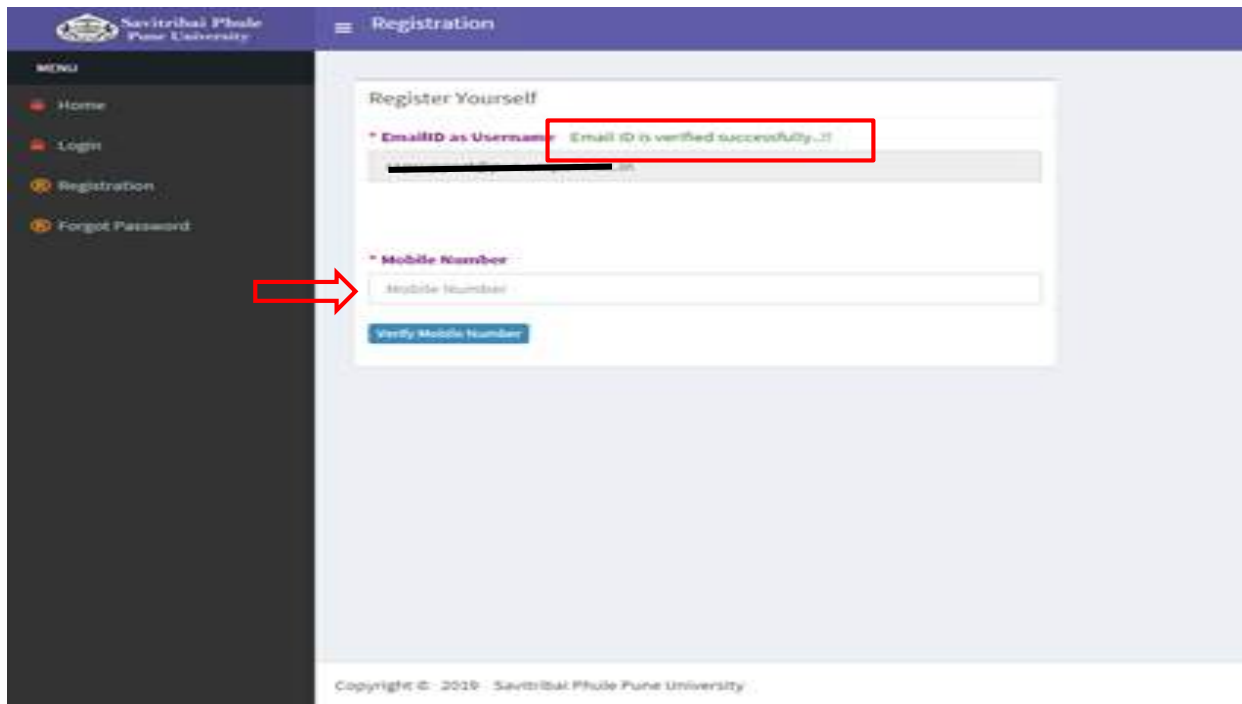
Savitribai Phule Pune University

Registration

MENU

Home

Login

Registration

Forgot Password

Register Yourself

* EmailID as Username

Email ID is verified successfully..!!

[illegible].in

* Mobile Number

Mobile Number

Verify Mobile Number

Copyright © 2019 Savitribai Phule Pune University